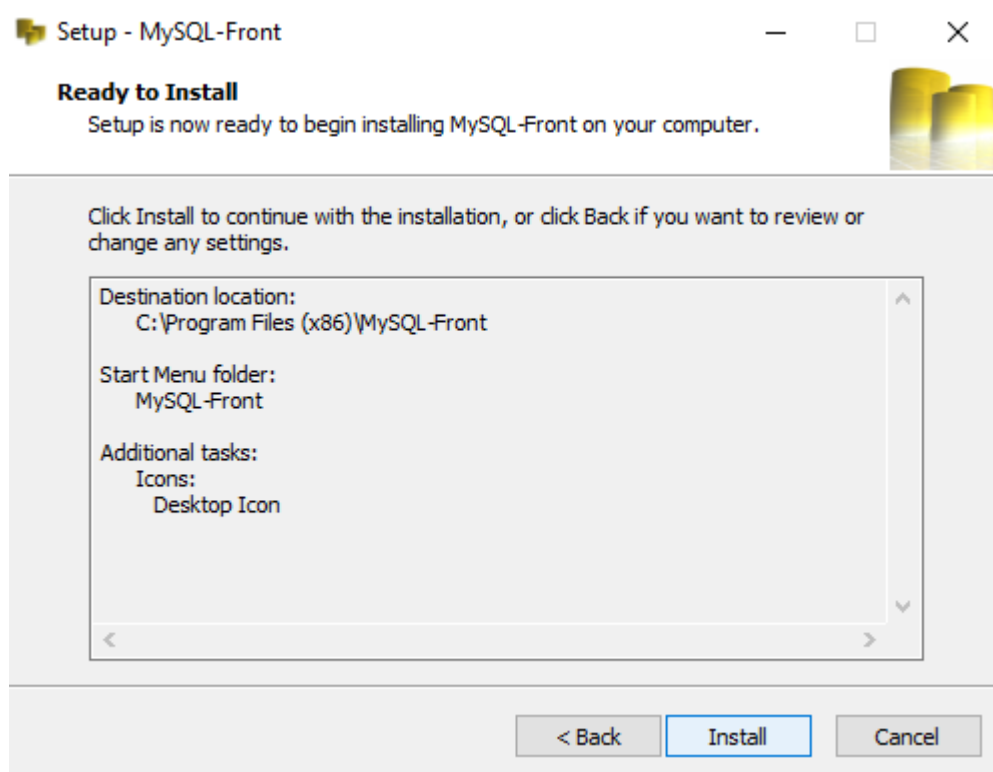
Setup - MySQL-Front

Ready to Install

Setup is now ready to begin installing MySQL-Front on your computer.

Click Install to continue with the installation, or click Back if you want to review or change any settings.

Destination location:
C:\Program Files (x86)\MySQL-Front

Start Menu folder:
MySQL-Front

Additional tasks:
Icons:
Desktop Icon

< Back

Install

Cancel